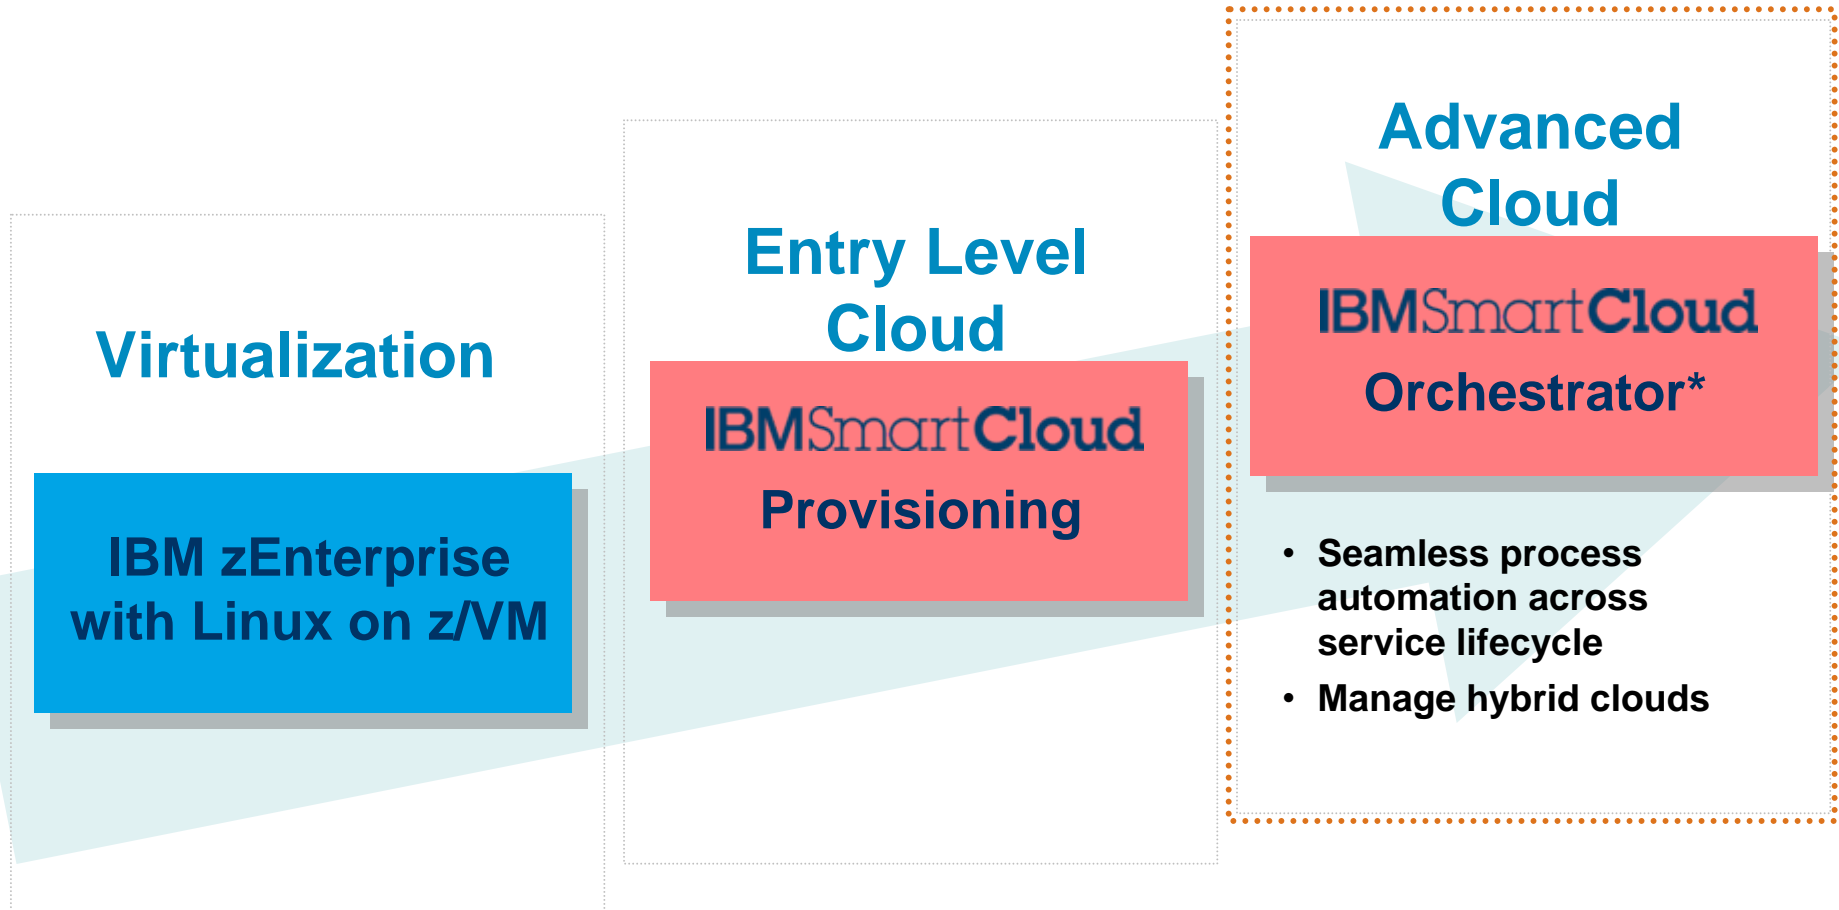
Virtualization

IBM zEnterprise with Linux on z/VM

Entry Level Cloud

IBMSmartCloud

Provisioning

Advanced Cloud

IBMSmartCloud

Orchestrator*

• Seamless process automation across service lifecycle
• Manage hybrid clouds